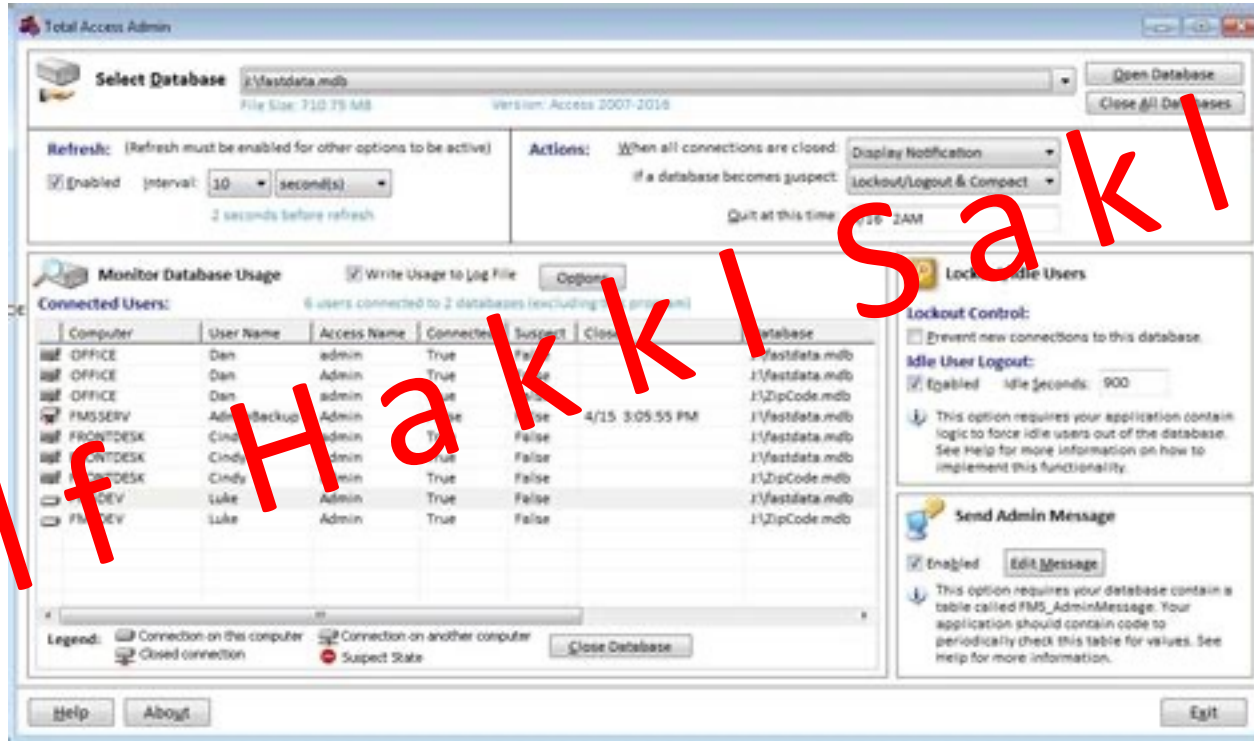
Total Access Admin

Select Database J:\fastdata.mdb
File Size: 710.75 MB Version: Access 2007-2016
Open Database
Close All Databases

Refresh: (Refresh must be enabled for other options to be active)
Enabled Interval: 10 second(s)
2 seconds before refresh

Actions: When all connections are closed: Display Notification
If a database becomes suspect: Lockout/Logout & Compact
Quit at this time: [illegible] 2AM

Monitor Database Usage
Write Usage to Log File
Options
Connected Users: 6 users connected to 2 databases (excluding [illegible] program)

| Computer | User Name | Access Name | Connected | Suspect | Close | Database |
|---|---|---|---|---|---|---|
| OFFICE | Dan | admin | True | False | | J:\fastdata.mdb |
| OFFICE | Dan | Admin | True | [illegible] | | J:\fastdata.mdb |
| OFFICE | Dan | admin | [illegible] | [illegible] | | J:\ZipCode.mdb |
| FMSSERV | AdminBackup | Admin | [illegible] | False | 4/15 3:05:55 PM | J:\fastdata.mdb |
| FRONTDESK | Cind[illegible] | Admin | True | False | | J:\fastdata.mdb |
| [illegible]NTDESK | Cindy | Admin | True | False | | J:\fastdata.mdb |
| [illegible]TDESK | Cindy | Admin | True | False | | J:\ZipCode.mdb |
| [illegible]DEV | Luke | Admin | True | False | | J:\fastdata.mdb |
| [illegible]DEV | Luke | Admin | True | False | | J:\ZipCode.mdb |

Legend: Connection on this computer Connection on another computer
Closed connection Suspect State
Close Database

Lock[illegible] Idle Users
Lockout Control:
Prevent new connections to this database.
Idle User Logout:
Enabled Idle Seconds: 900
This option requires your application contain logic to force idle users out of the database. See Help for more information on how to implement this functionality.

Send Admin Message
Enabled Edit Message
This option requires your database contain a table called FMS_AdminMessage. Your application should contain code to periodically check this table for values. See Help for more information.

Help About Exit

lf Hakkl Sakl